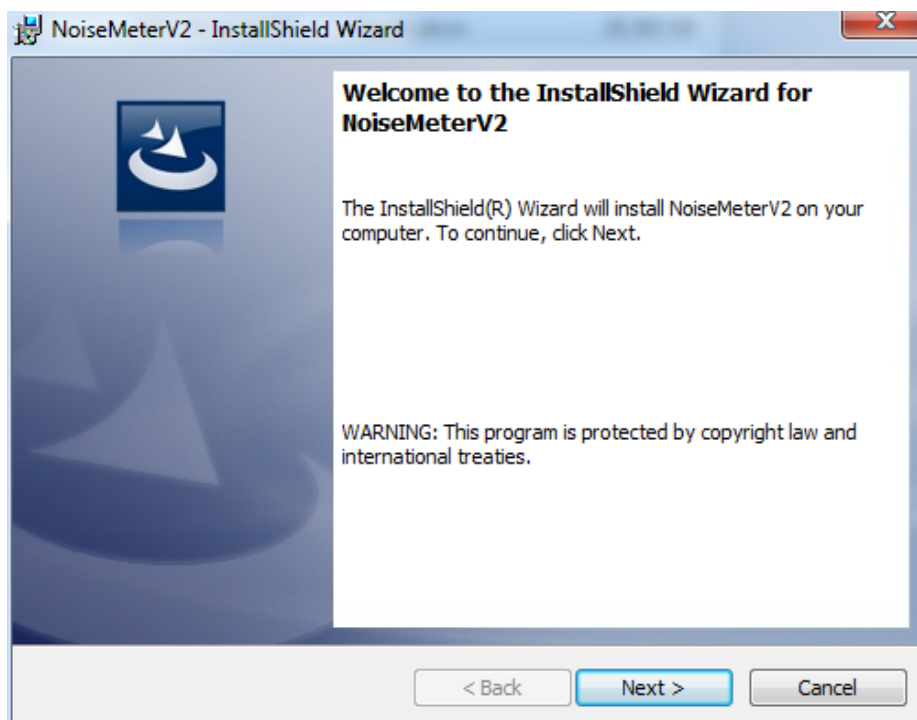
NoiseMeterV2 - InstallShield Wizard

Welcome to the InstallShield Wizard for NoiseMeterV2

The InstallShield(R) Wizard will install NoiseMeterV2 on your computer. To continue, click Next.

WARNING: This program is protected by copyright law and international treaties.

< Back
Next >
Cancel